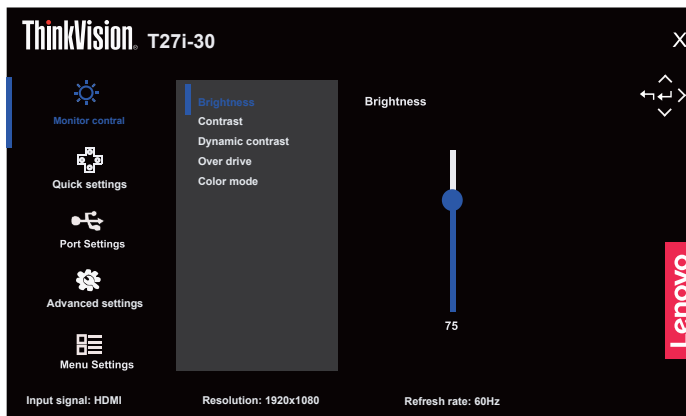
ThinkVision. T27i-30

Monitor contral

Quick settings

Port Settings

Advanced settings

Menu Settings

Brightness
Contrast
Dynamic contrast
Over drive
Color mode

Brightness

75

Lenovo

Input signal: HDMI
Resolution: 1920x1080
Refresh rate: 60Hz